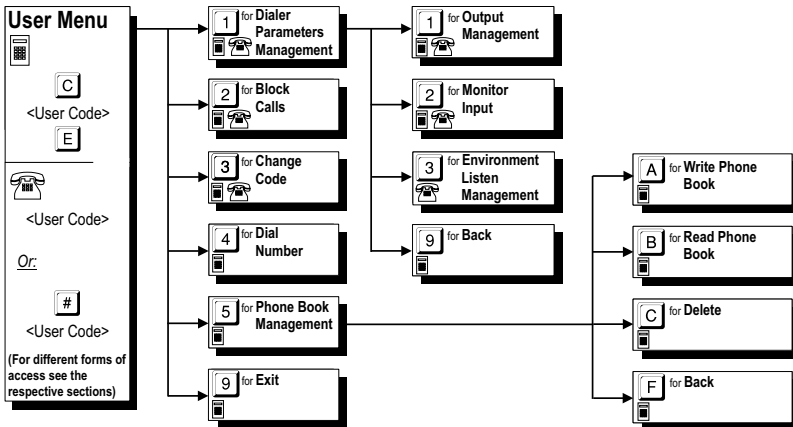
User Menu

C
<User Code>
E

<User Code>

Or:

#
<User Code>

(For different forms of access see the respective sections)

1 for Dialer Parameters Management

2 for Block Calls

3 for Change Code

4 for Dial Number

5 for Phone Book Management

9 for Exit

1 for Output Management

2 for Monitor Input

3 for Environment Listen Management

9 for Back

A for Write Phone Book

B for Read Phone Book

C for Delete

F for Back